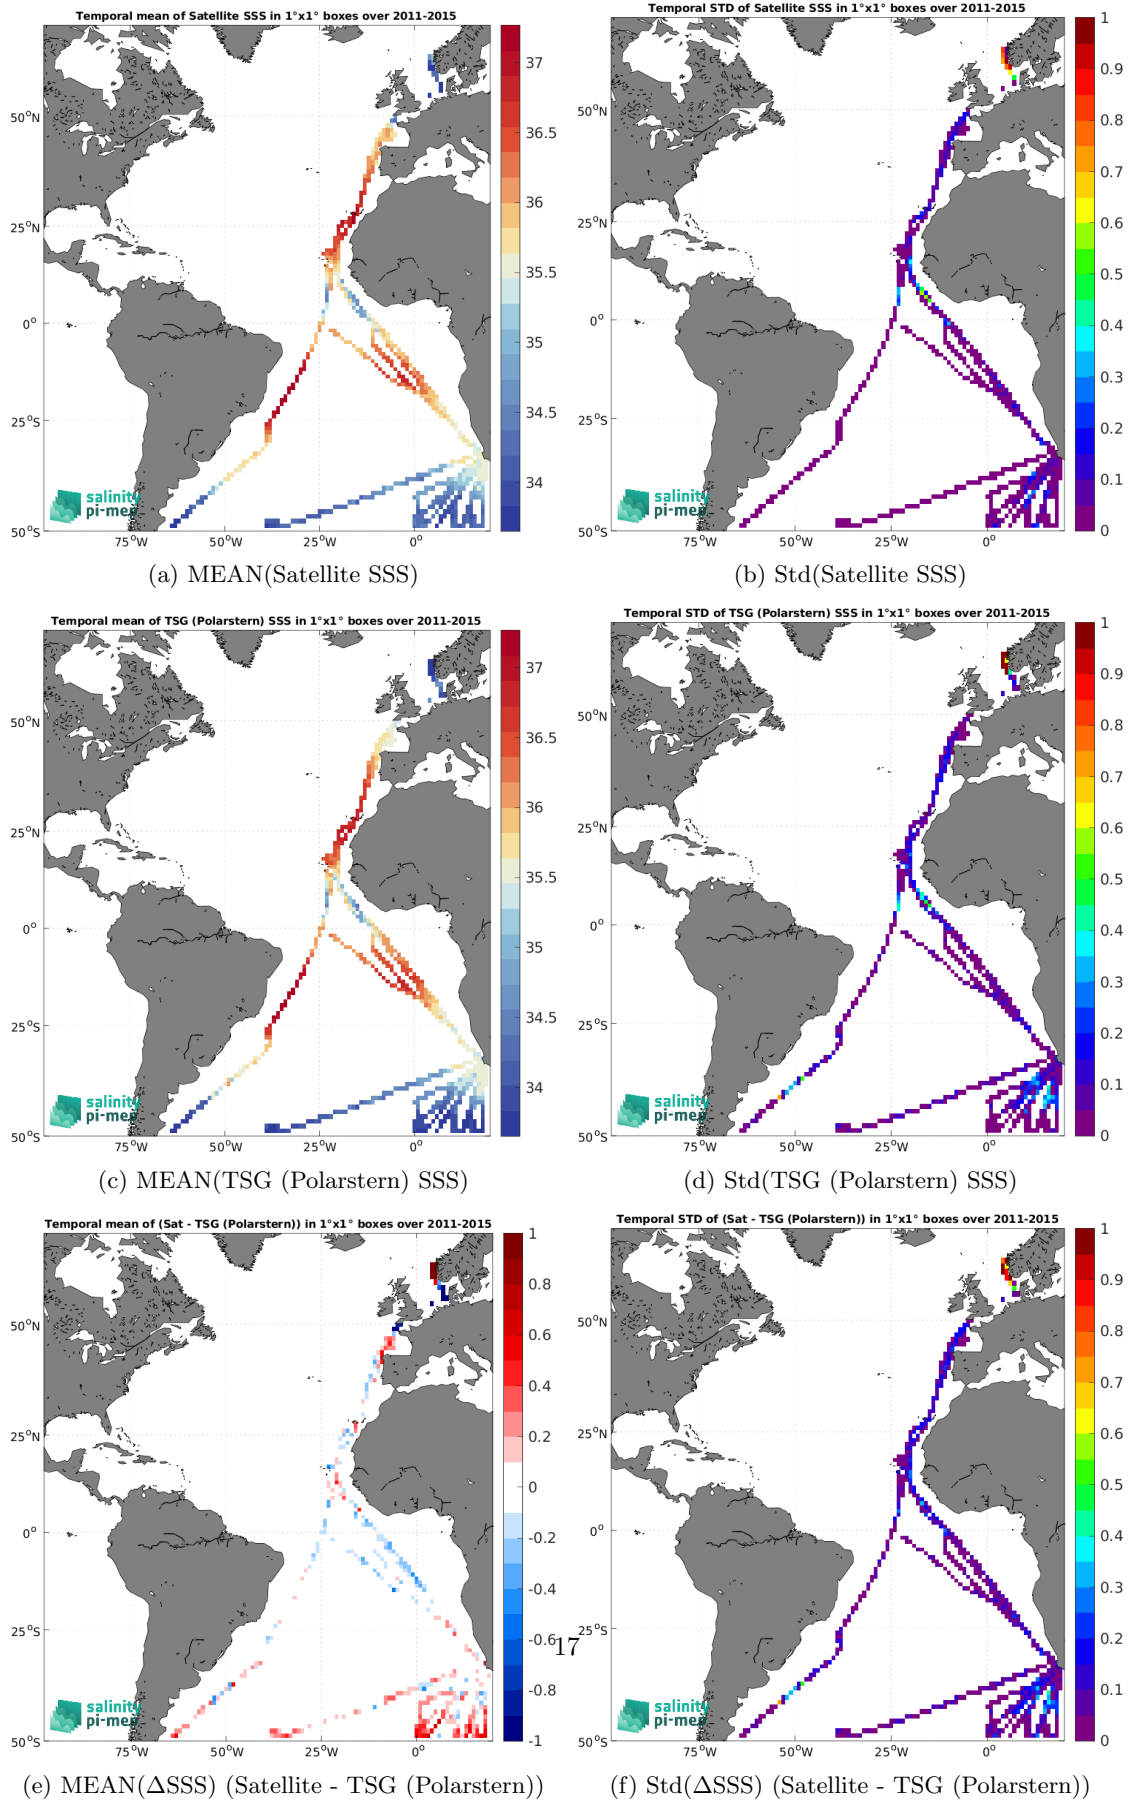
Temporal mean of Satellite SSS in 1°x1° boxes over 2011-2015

50°N
25°N
0°
25°S
50°S
75°W 50°W 25°W 0°

37
36.5
36
35.5
35
34.5
34

salinity pi-mep

(a) MEAN(Satellite SSS)

Temporal STD of Satellite SSS in 1°x1° boxes over 2011-2015

50°N
25°N
0°
25°S
50°S
75°W 50°W 25°W 0°

1
0.9
0.8
0.7
0.6
0.5
0.4
0.3
0.2
0.1
0

salinity pi-mep

(b) Std(Satellite SSS)

Temporal mean of TSG (Polarstern) SSS in 1°x1° boxes over 2011-2015

50°N
25°N
0°
25°S
50°S
75°W 50°W 25°W 0°

37
36.5
36
35.5
35
34.5
34

salinity pi-mep

(c) MEAN(TSG (Polarstern) SSS)

Temporal STD of TSG (Polarstern) SSS in 1°x1° boxes over 2011-2015

50°N
25°N
0°
25°S
50°S
75°W 50°W 25°W 0°

1
0.9
0.8
0.7
0.6
0.5
0.4
0.3
0.2
0.1
0

salinity pi-mep

(d) Std(TSG (Polarstern) SSS)

Temporal mean of (Sat - TSG (Polarstern)) in 1°x1° boxes over 2011-2015

50°N
25°N
0°
25°S
50°S
75°W 50°W 25°W 0°

1
0.8
0.6
0.4
0.2
0
-0.2
-0.4
-0.6
-0.8
-1

salinity pi-mep

17

(e) MEAN(ΔSSS) (Satellite - TSG (Polarstern))

Temporal STD of (Sat - TSG (Polarstern)) in 1°x1° boxes over 2011-2015

50°N
25°N
0°
25°S
50°S
75°W 50°W 25°W 0°

1
0.9
0.8
0.7
0.6
0.5
0.4
0.3
0.2
0.1
0

salinity pi-mep

(f) Std(ΔSSS) (Satellite - TSG (Polarstern))